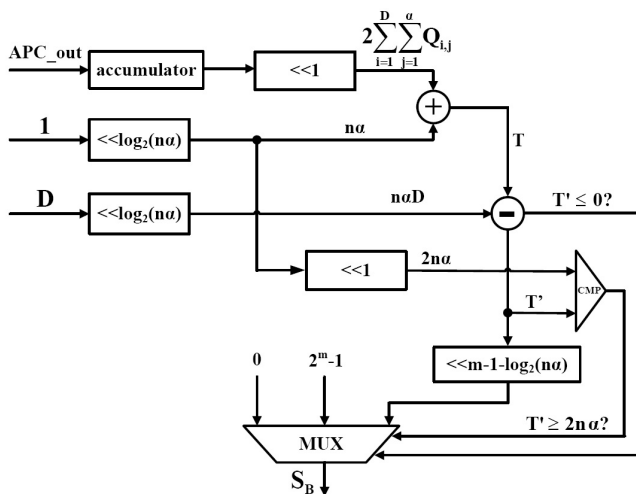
APC_out

accumulator

<<1

$2\sum_{i=1}^{D}\sum_{j=1}^{\alpha}Q_{i,j}$

+

1

$<<\log_2(n\alpha)$

$n\alpha$

T

D

$<<\log_2(n\alpha)$

$n\alpha D$

-

$T' \leq 0?$

<<1

$2n\alpha$

CMP

T'

$<<m-1-\log_2(n\alpha)$

0

$2^m-1$

MUX

$T' \geq 2n\alpha?$

$S_B$